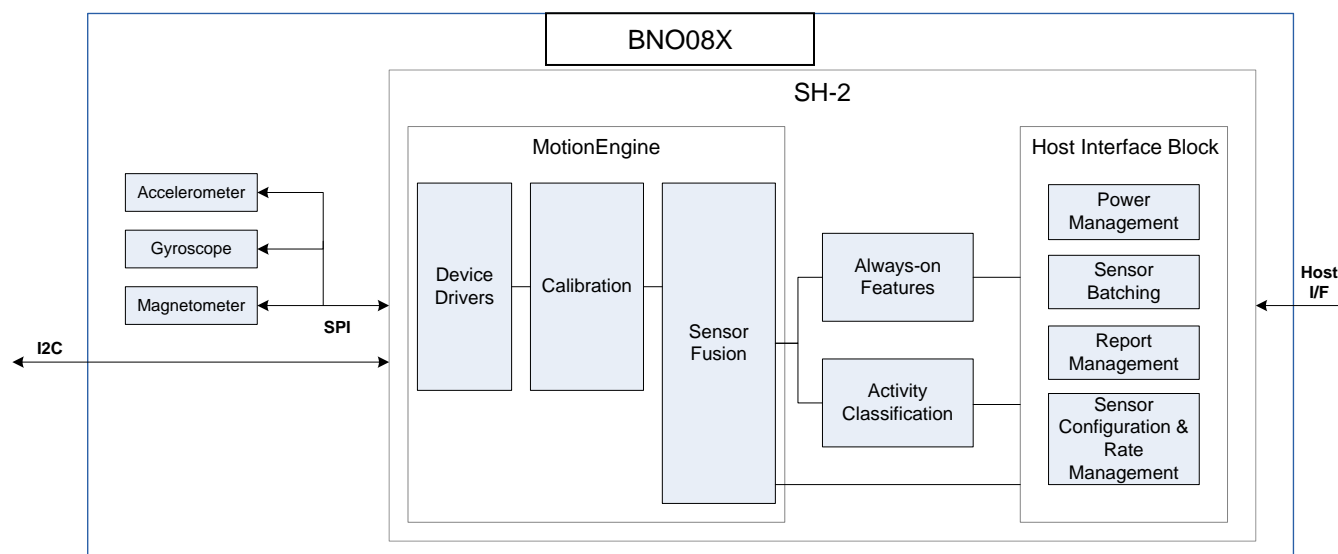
BNO08X

SH-2

MotionEngine

Host Interface Block

Accelerometer

Gyroscope

Magnetometer

SPI

I2C

Device Drivers

Calibration

Sensor Fusion

Always-on Features

Activity Classification

Power Management

Sensor Batching

Report Management

Sensor Configuration & Rate Management

Host I/F